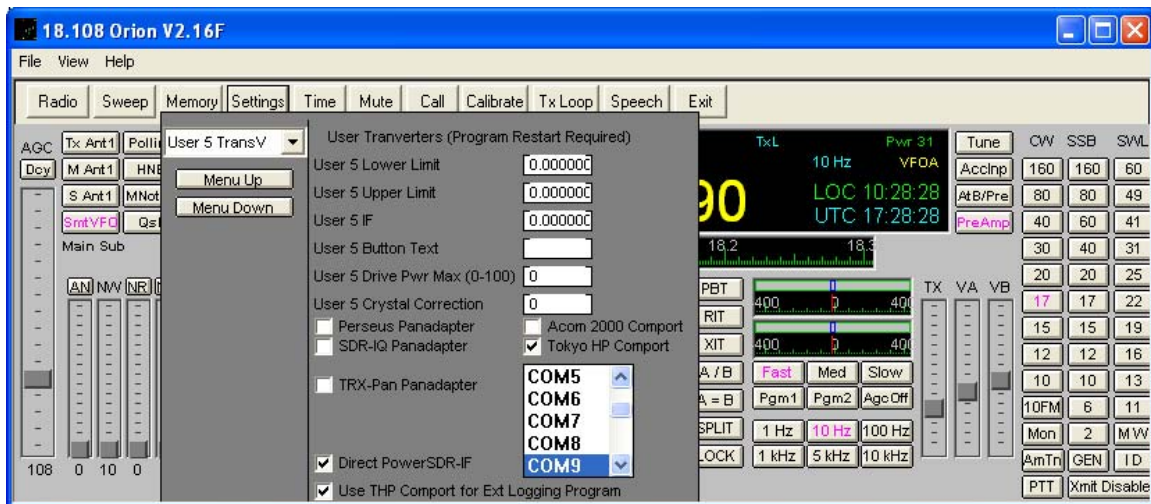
18.108 Orion V2.16F

File View Help

Radio Sweep Memory Settings Time Mute Call Calibrate Tx Loop Speech Exit

AGC Tx Ant1 Polli
Dcy M Ant1 HNE
S Ant1 MNot
SmtVFO Qsl
Main Sub
AN NW NR
108 0 10 0

User 5 TransV
Menu Up
Menu Down

User Tranverters (Program Restart Required)
User 5 Lower Limit 0.000000
User 5 Upper Limit 0.000000
User 5 IF 0.000000
User 5 Button Text
User 5 Drive Pwr Max (0-100) 0
User 5 Crystal Correction 0
Perseus Panadapter
Acom 2000 Comport
SDR-IQ Panadapter
Tokyo HP Comport
TRX-Pan Panadapter
COM5
COM6
COM7
COM8
COM9
Direct PowerSDR-IF
Use THP Comport for Ext Logging Program

TxL Pwr 31
10 Hz VFOA
90
LOC 10:28:28
UTC 17:28:28
18.2 18.3

PBT 400 0 400
RIT
XIT 400 0 400
A / B Fast Med Slow
A = B Pgm1 Pgm2 AgcOff
SPLIT 1 Hz 10 Hz 100 Hz
LOCK 1 kHz 5 kHz 10 kHz

TX VA VB

Tune
AccInp
AtB/Pre
PreAmp

CW SSB SWL
160 160 60
80 80 49
40 60 41
30 40 31
20 20 25
17 17 22
15 15 19
12 12 16
10 10 13
10FM 6 11
Mon 2 MW
AmTn GEN ID
PTT Xmit Disable